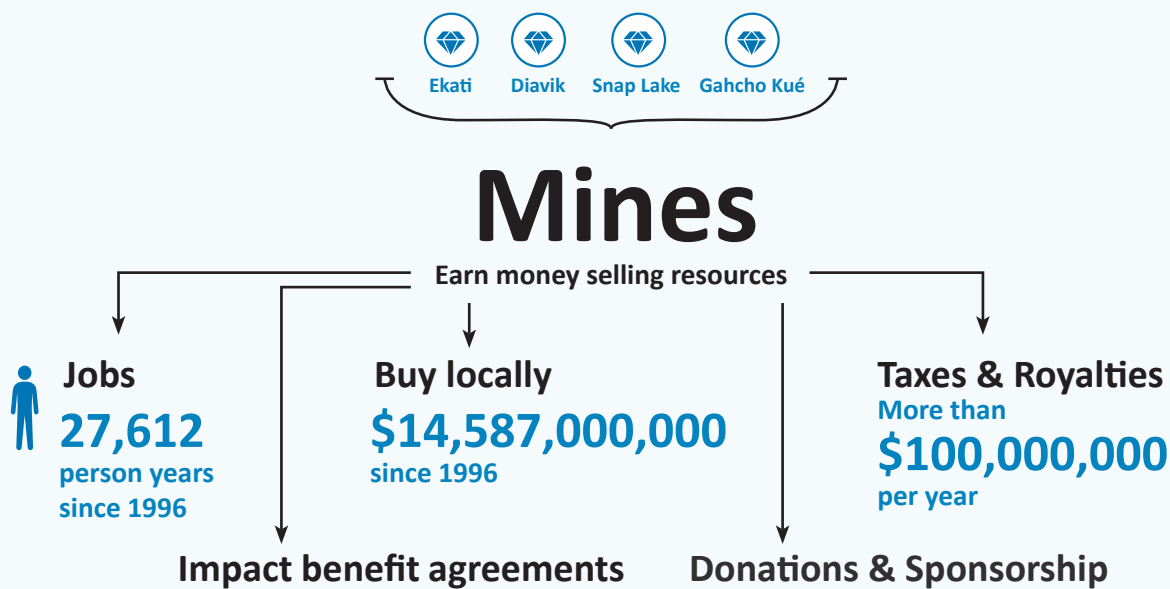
Ekati Diavik Snap Lake Gahcho Kué

Mines

Earn money selling resources

Jobs
27,612
person years since 1996

Buy locally
$14,587,000,000
since 1996

Taxes & Royalties
More than
$100,000,000
per year

Impact benefit agreements

Donations & Sponsorship